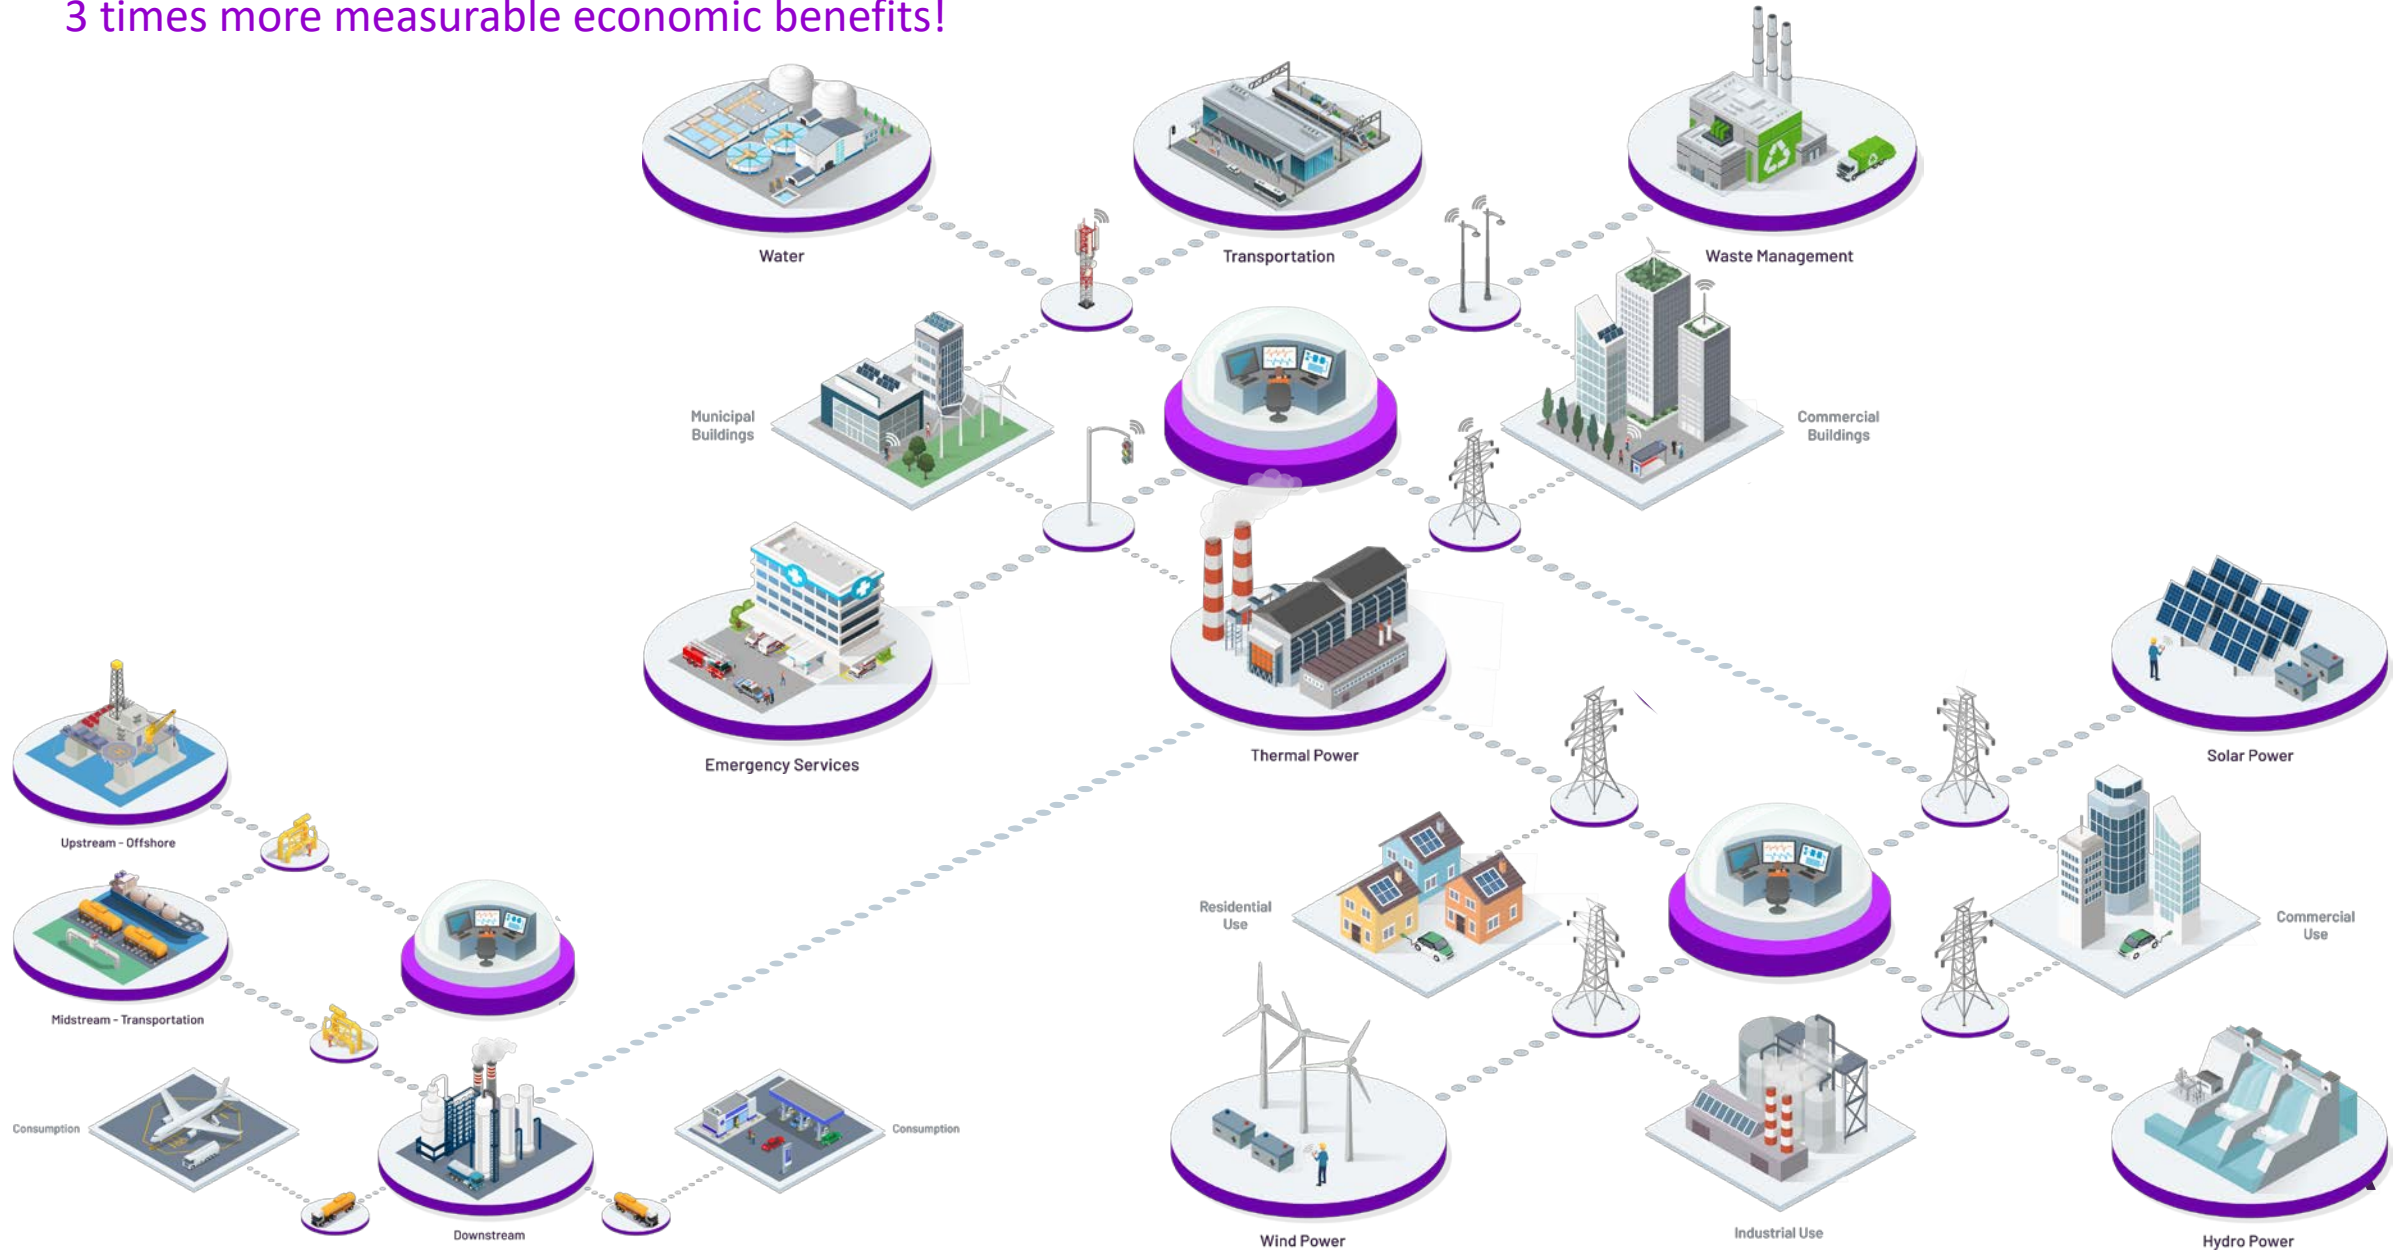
3 times more measurable economic benefits!

Water

Transportation

Waste Management

Municipal Buildings

Commercial Buildings

Emergency Services

Thermal Power

Solar Power

Upstream - Offshore

Midstream - Transportation

Residential Use

Commercial Use

Consumption

Consumption

Downstream

Wind Power

Industrial Use

Hydro Power